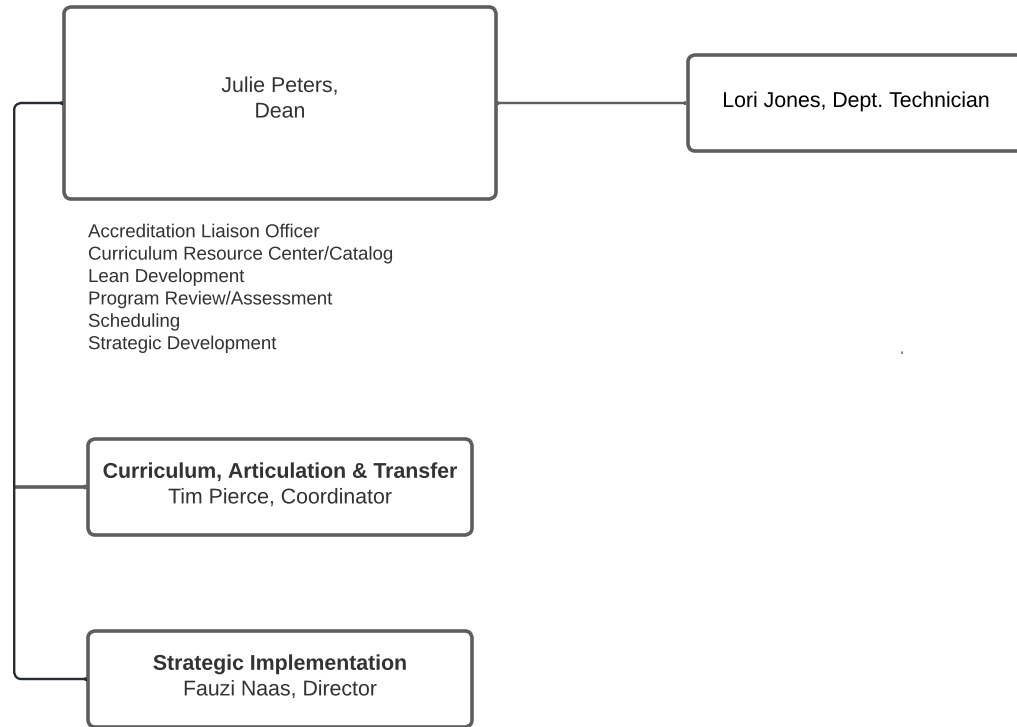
Julie Peters,
Dean

Lori Jones, Dept. Technician

Accreditation Liaison Officer
Curriculum Resource Center/Catalog
Lean Development
Program Review/Assessment
Scheduling
Strategic Development

Curriculum, Articulation & Transfer
Tim Pierce, Coordinator

Strategic Implementation
Fauzi Naas, Director